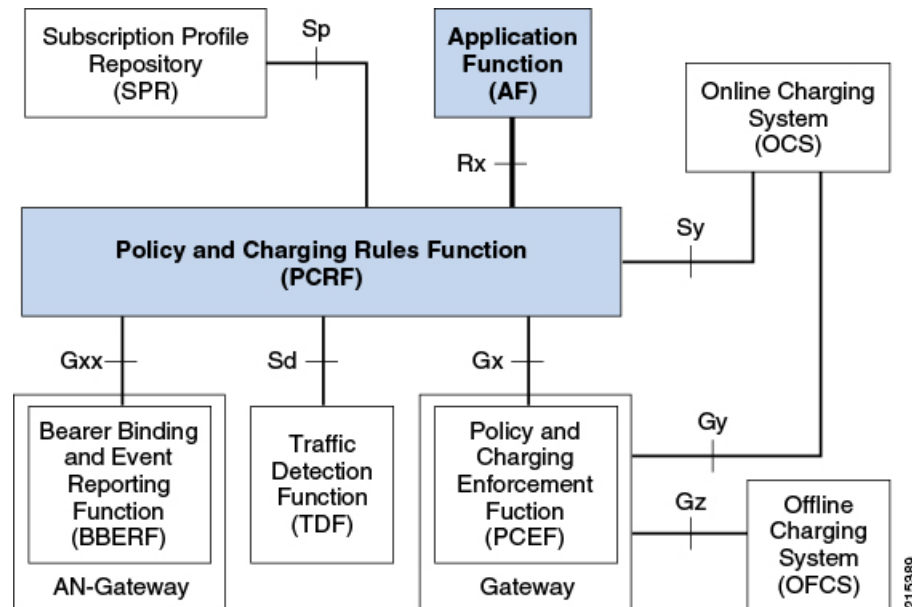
Subscription Profile Repository (SPR)

Sp

Application Function (AF)

Online Charging System (OCS)

Rx

Sy

Policy and Charging Rules Function (PCRF)

Gxx

Sd

Gx

Bearer Binding and Event Reporting Function (BBERF)

AN-Gateway

Traffic Detection Function (TDF)

Policy and Charging Enforcement Fuction (PCEF)

Gateway

Gy

Gz

Offline Charging System (OFCS)

215389